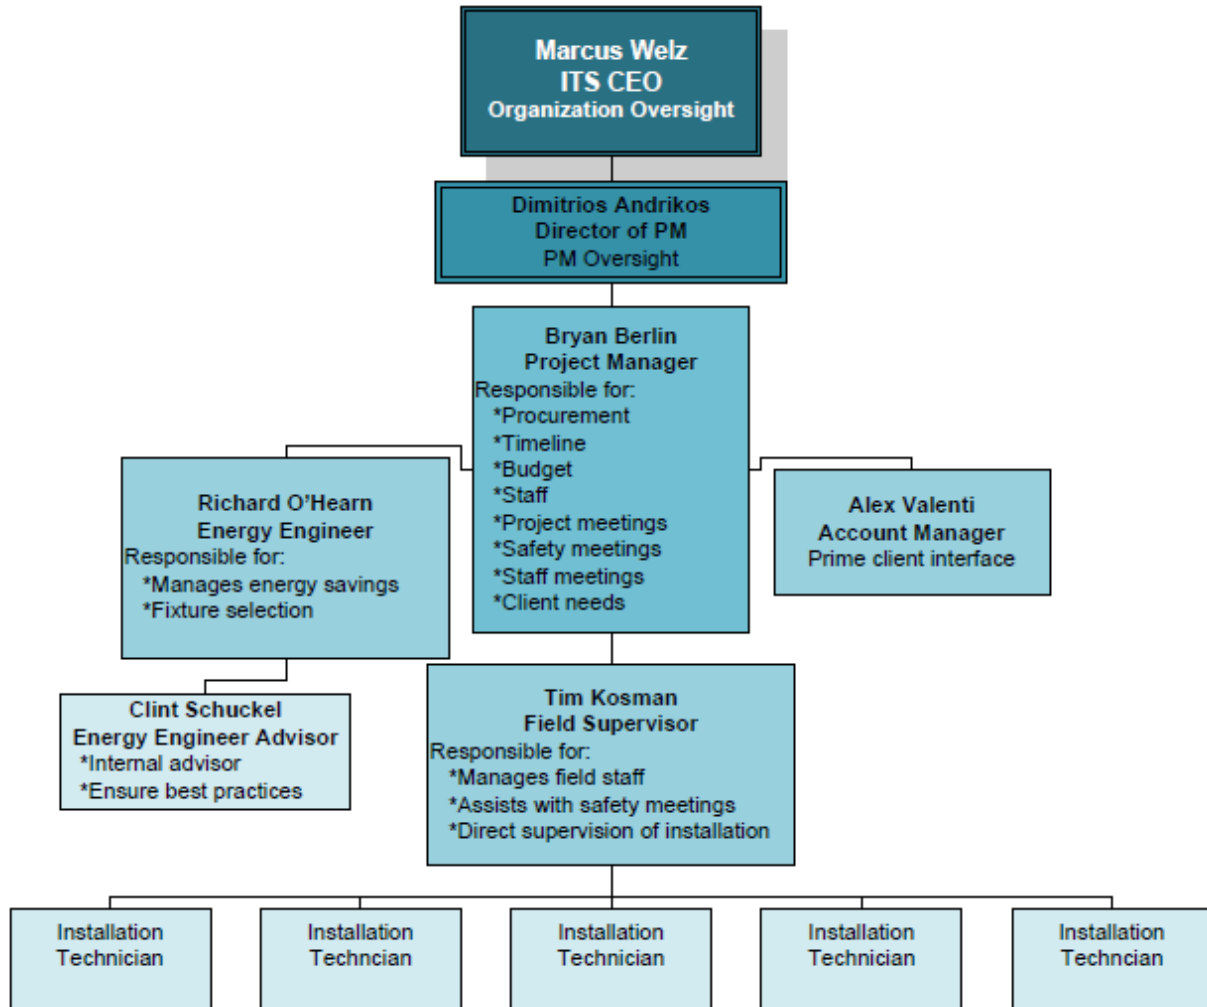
Marcus Welz
ITS CEO
Organization Oversight

Dimitrios Andrikos
Director of PM
PM Oversight

Bryan Berlin
Project Manager
Responsible for:
*Procurement
*Timeline
*Budget
*Staff
*Project meetings
*Safety meetings
*Staff meetings
*Client needs

Richard O'Hearn
Energy Engineer
Responsible for:
*Manages energy savings
*Fixture selection

Alex Valenti
Account Manager
Prime client interface

Clint Schuckel
Energy Engineer Advisor
*Internal advisor
*Ensure best practices

Tim Kosman
Field Supervisor
Responsible for:
*Manages field staff
*Assists with safety meetings
*Direct supervision of installation

Installation Technician

Installation Techncian

Installation Technician

Installation Technician

Installation Techncian